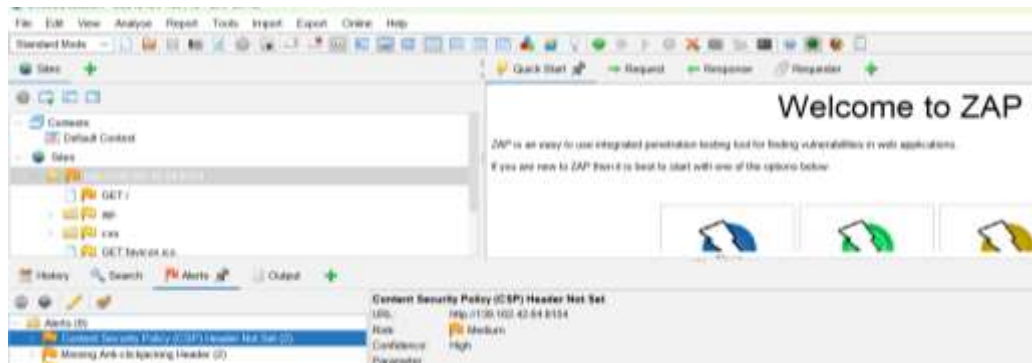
File Edit View Analyse Report Tools Import Export Online Help

Standard Mode

Sites

Contexts
Default Context
Sites
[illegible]
GET:/
api
css
GET:favicon.ico

Quick Start
Request
Response
Requester

Welcome to ZAP

ZAP is an easy to use integrated penetration testing tool for finding vulnerabilities in web applications.

If you are new to ZAP then it is best to start with one of the options below.

History
Search
Alerts
Output

Alerts (8)
Content Security Policy (CSP) Header Not Set (2)
Missing Anti-clickjacking Header (2)

Content Security Policy (CSP) Header Not Set
URL: http://139.162.42.64:8104
Risk: Medium
Confidence: High
Parameter: